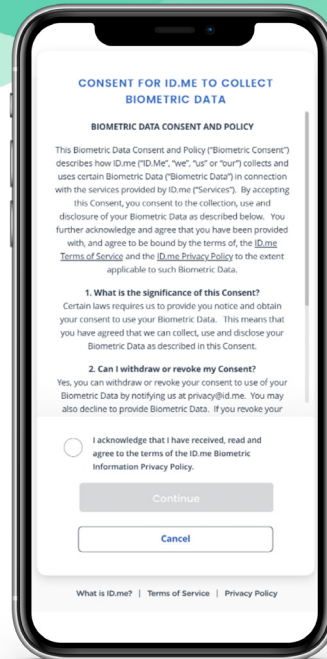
CONSENT FOR ID.ME TO COLLECT BIOMETRIC DATA

BIOMETRIC DATA CONSENT AND POLICY

This Biometric Data Consent and Policy ("Biometric Consent") describes how ID.me ("ID.Me", "we", "us" or "our") collects and uses certain Biometric Data ("Biometric Data") in connection with the services provided by ID.me ("Services"). By accepting this Consent, you consent to the collection, use and disclosure of your Biometric Data as described below. You further acknowledge and agree that you have been provided with, and agree to be bound by the terms of, the ID.me Terms of Service and the ID.me Privacy Policy to the extent applicable to such Biometric Data.

1. What is the significance of this Consent?
Certain laws requires us to provide you notice and obtain your consent to use your Biometric Data. This means that you have agreed that we can collect, use and disclose your Biometric Data as described in this Consent.

2. Can I withdraw or revoke my Consent?
Yes, you can withdraw or revoke your consent to use of your Biometric Data by notifying us at privacy@id.me. You may also decline to provide Biometric Data. If you revoke your

I acknowledge that I have received, read and agree to the terms of the ID.me Biometric Information Privacy Policy.

Continue

Cancel

What is ID.me? | Terms of Service | Privacy Policy